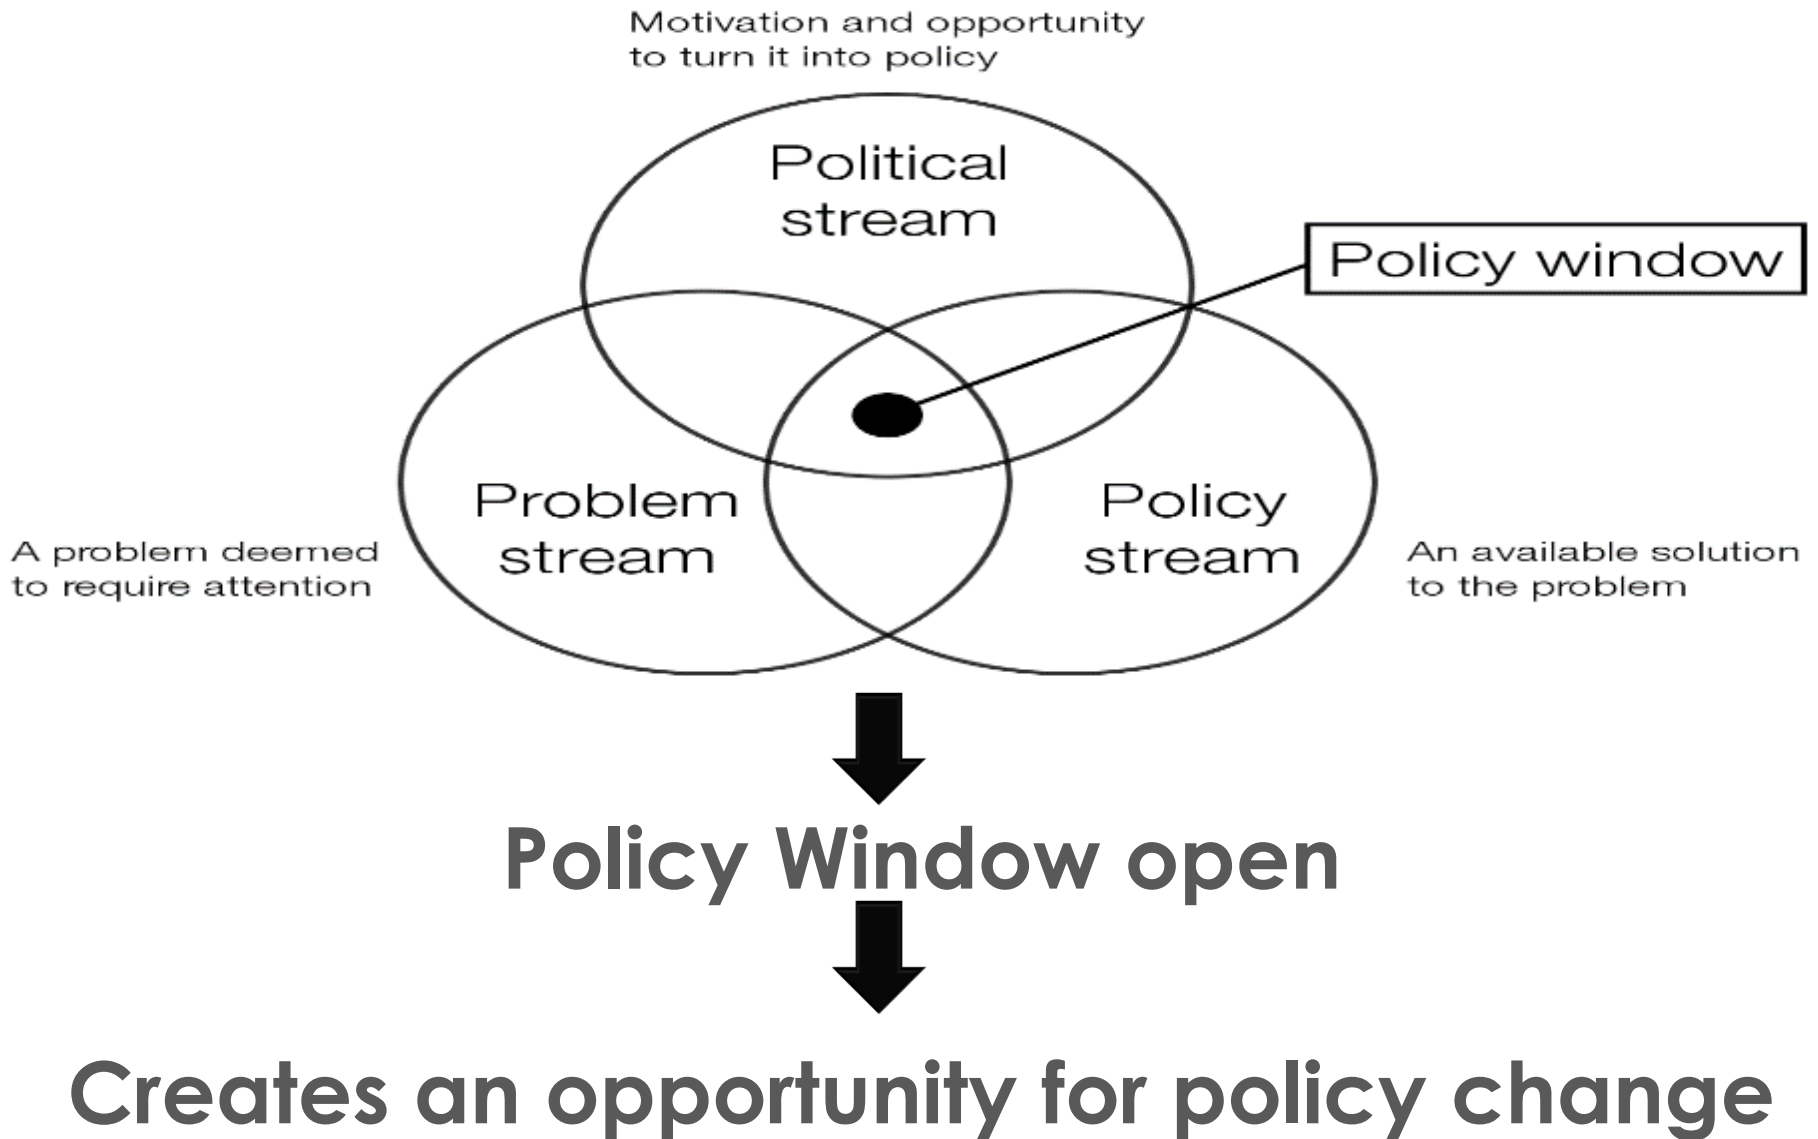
Motivation and opportunity to turn it into policy

Political stream

Policy window

Problem stream

Policy stream

A problem deemed to require attention

An available solution to the problem

Policy Window open

Creates an opportunity for policy change